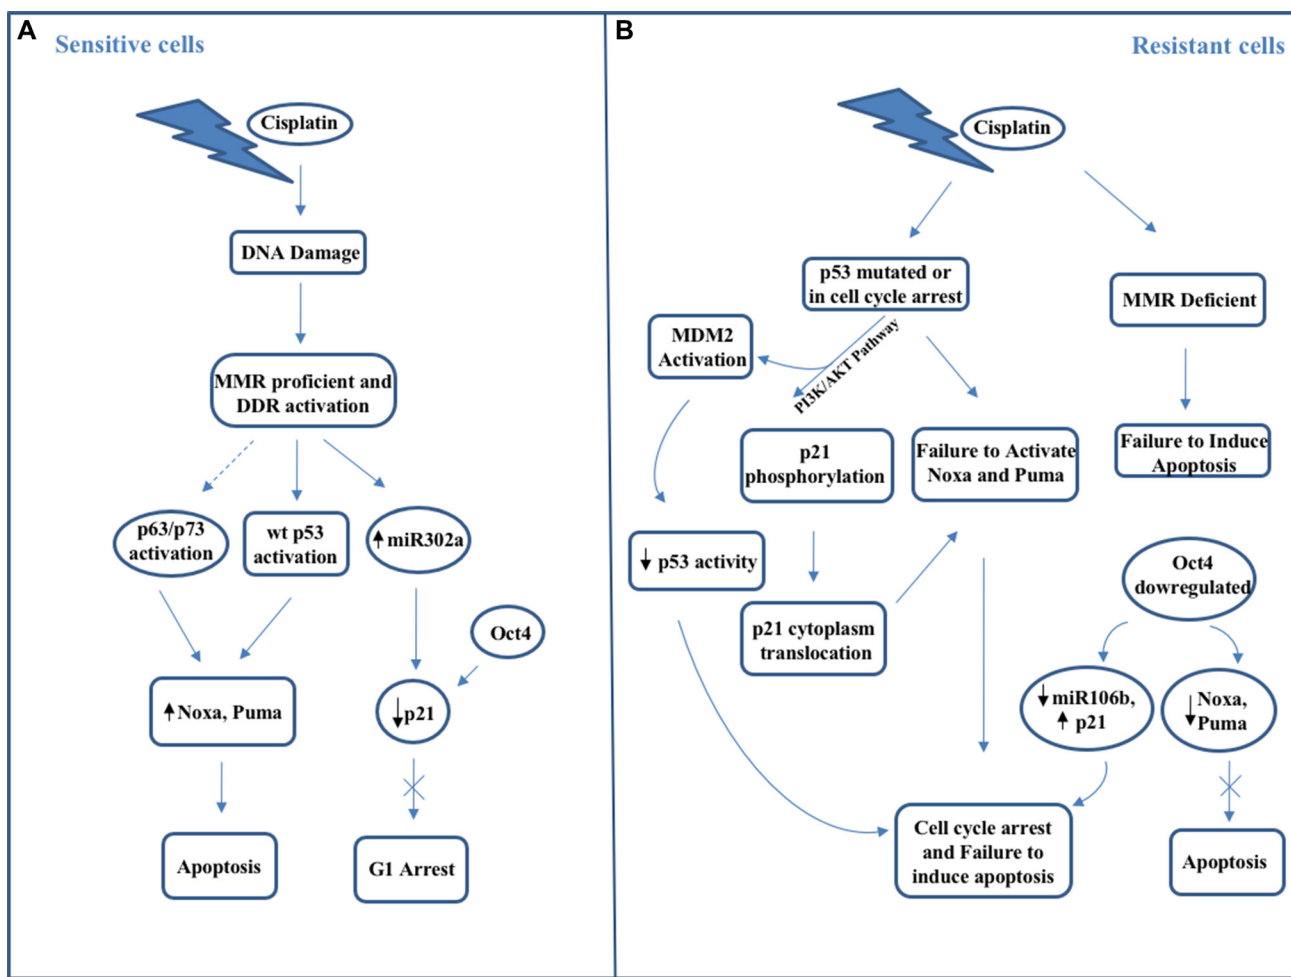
A Sensitive cells

Cisplatin

DNA Damage

MMR proficient and DDR activation

p63/p73 activation

wt p53 activation

↑miR302a

Oct4

↑Noxa, Puma

↓p21

Apoptosis

G1 Arrest

B Resistant cells

Cisplatin

p53 mutated or in cell cycle arrest

MMR Deficient

MDM2 Activation

PI3K/AKT Pathway

p21 phosphorylation

Failure to Activate Noxa and Puma

Failure to Induce Apoptosis

↓ p53 activity

p21 cytoplasm translocation

Oct4 dowregulated

↓miR106b, ↑ p21

↓Noxa, Puma

Cell cycle arrest and Failure to induce apoptosis

Apoptosis